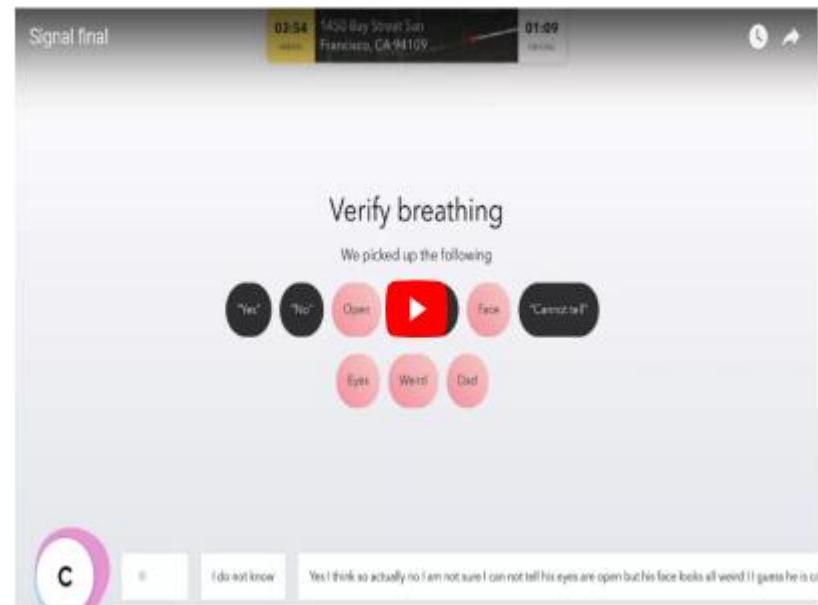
Signal final

03:54
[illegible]

1450 Bay Street San Francisco, CA 94109...

01:09
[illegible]

Verify breathing

We picked up the following

"Yes"

"No"

Open

Face

"Cannot tell"

Eyes

Weird

Dad

C

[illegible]

I do not know

Yes I think so actually no I am not sure I can not tell his eyes are open but his face looks all weird I I guess he is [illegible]